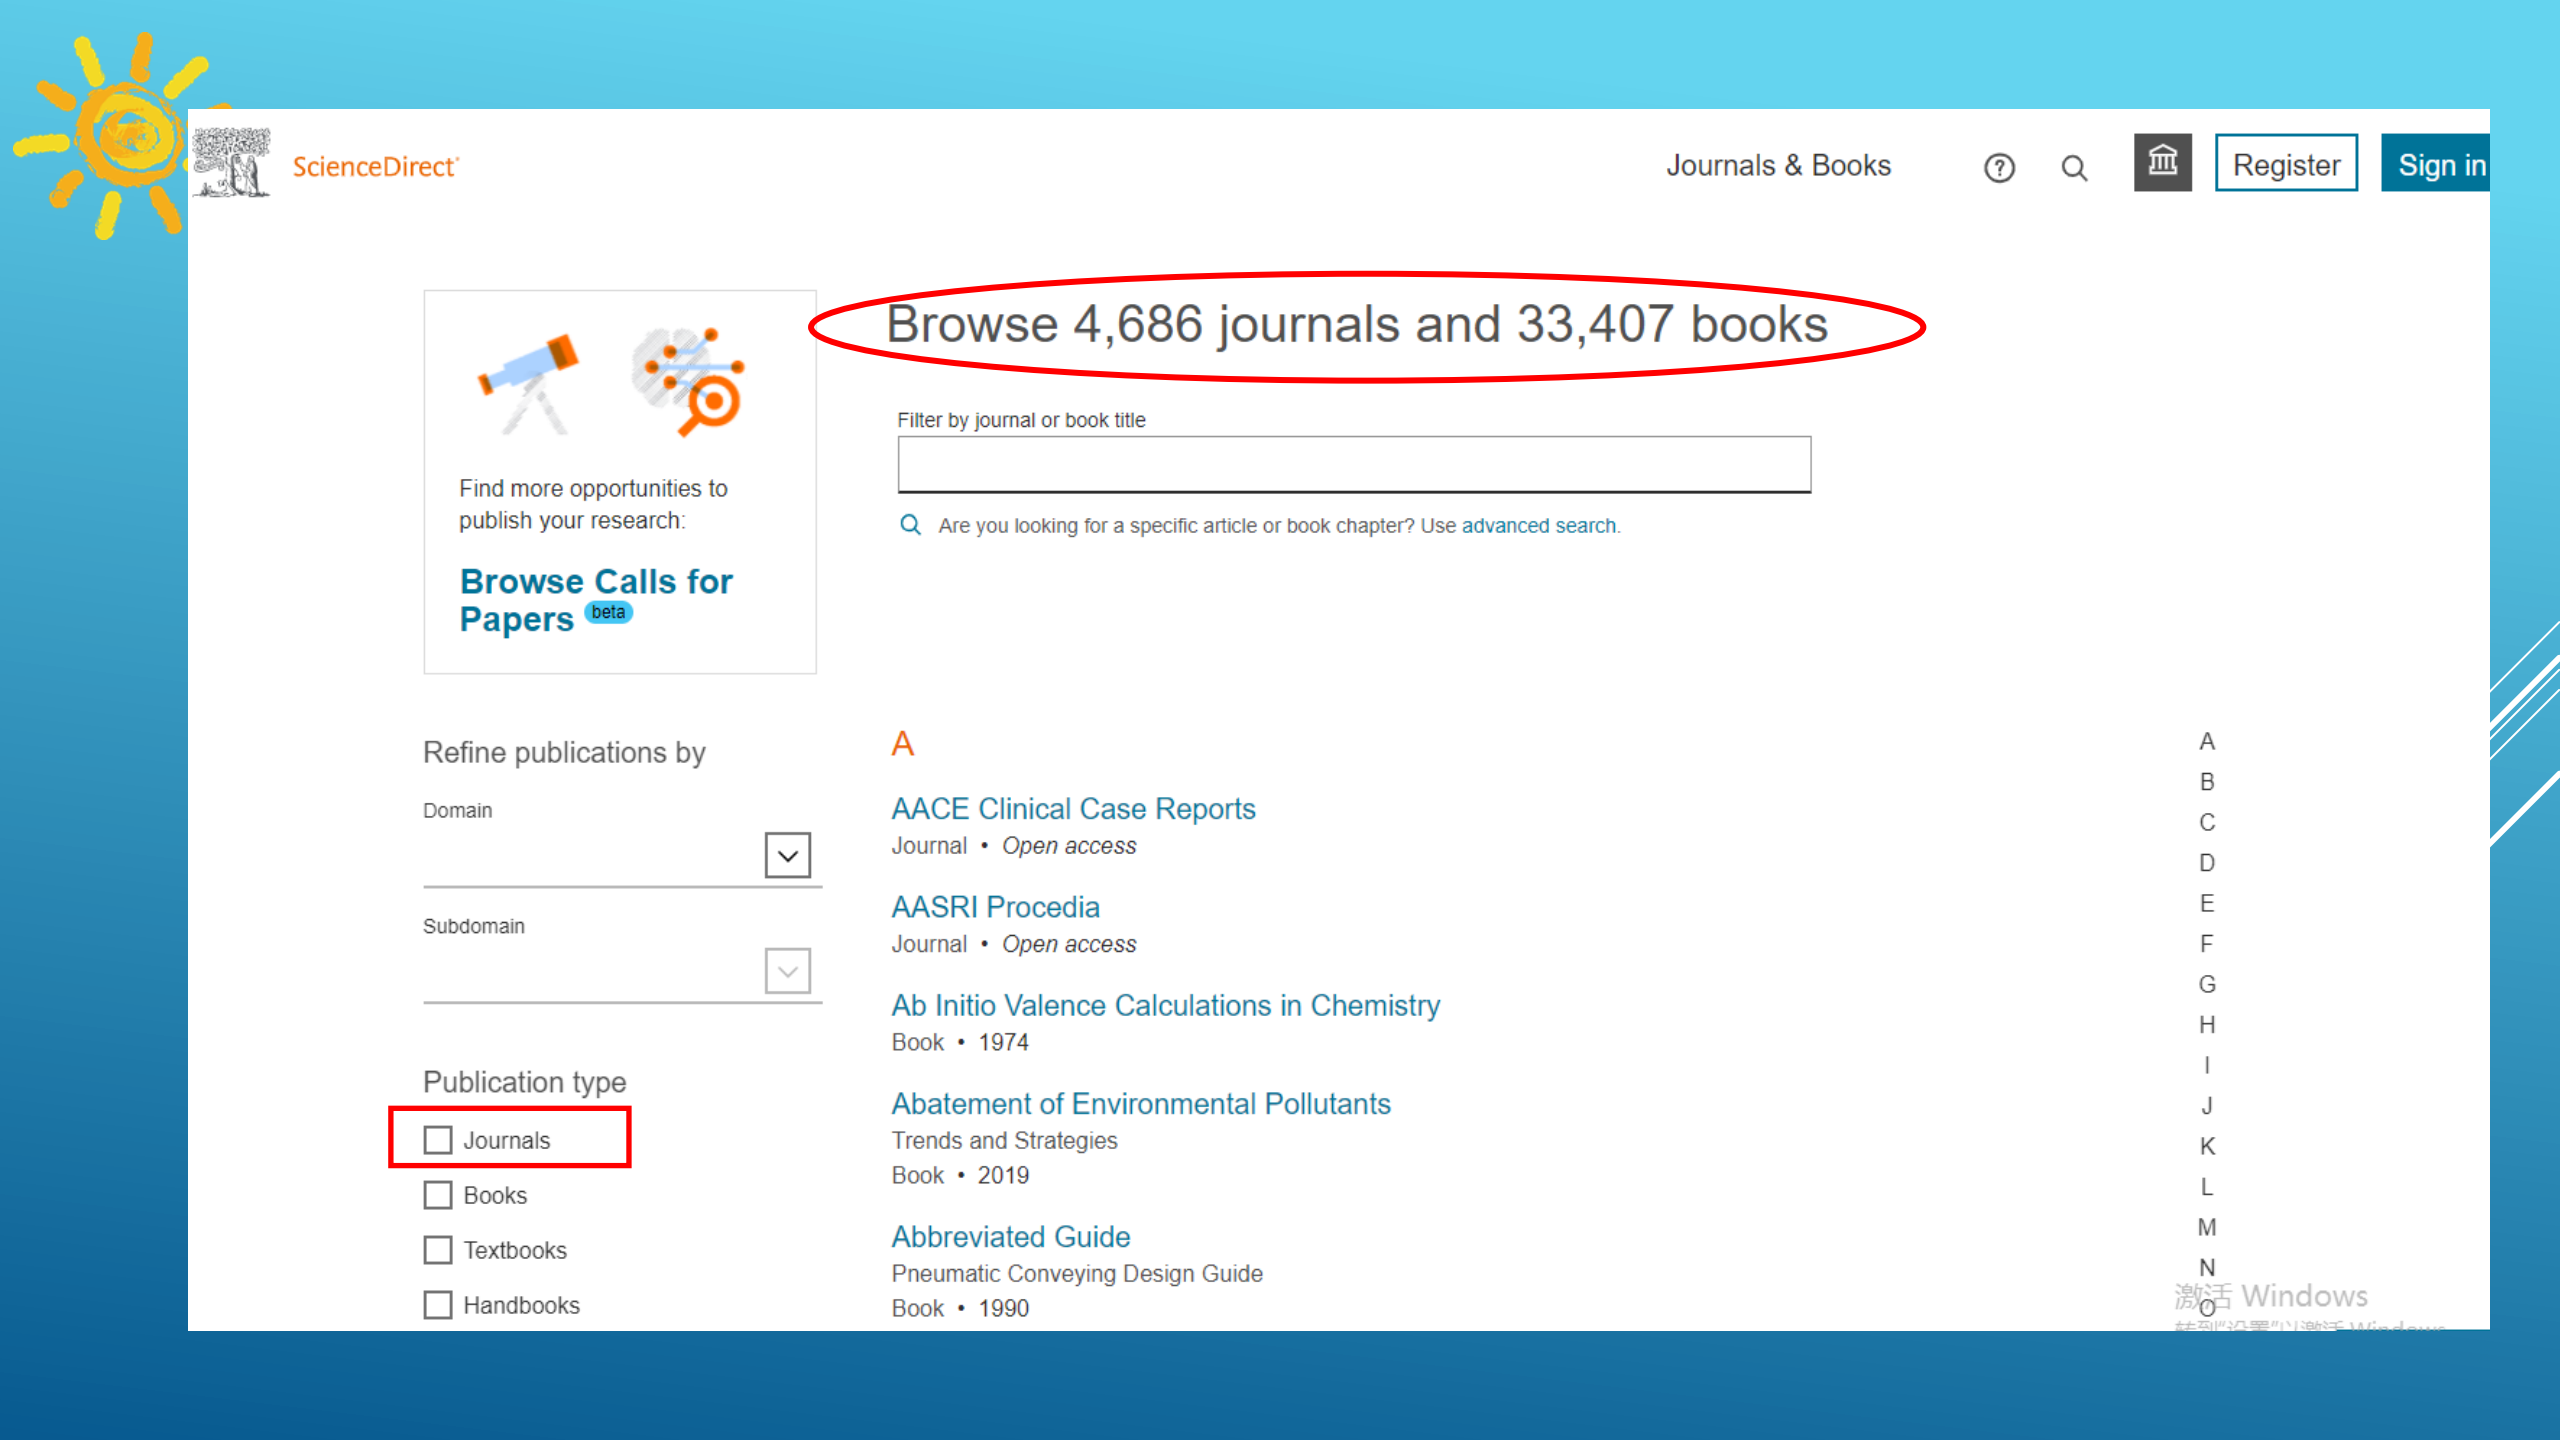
ScienceDirect

Journals & Books Register Sign in

Find more opportunities to publish your research:

Browse Calls for Papers beta

Browse 4,686 journals and 33,407 books

Filter by journal or book title

Are you looking for a specific article or book chapter? Use advanced search.

Refine publications by

Domain

Subdomain

Publication type

Journals

Books

Textbooks

Handbooks

A

AACE Clinical Case Reports
Journal • Open access

AASRI Procedia
Journal • Open access

Ab Initio Valence Calculations in Chemistry
Book • 1974

Abatement of Environmental Pollutants
Trends and Strategies
Book • 2019

Abbreviated Guide
Pneumatic Conveying Design Guide
Book • 1990

A
B
C
D
E
F
G
H
I
J
K
L
M
N
O

激活 Windows
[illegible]